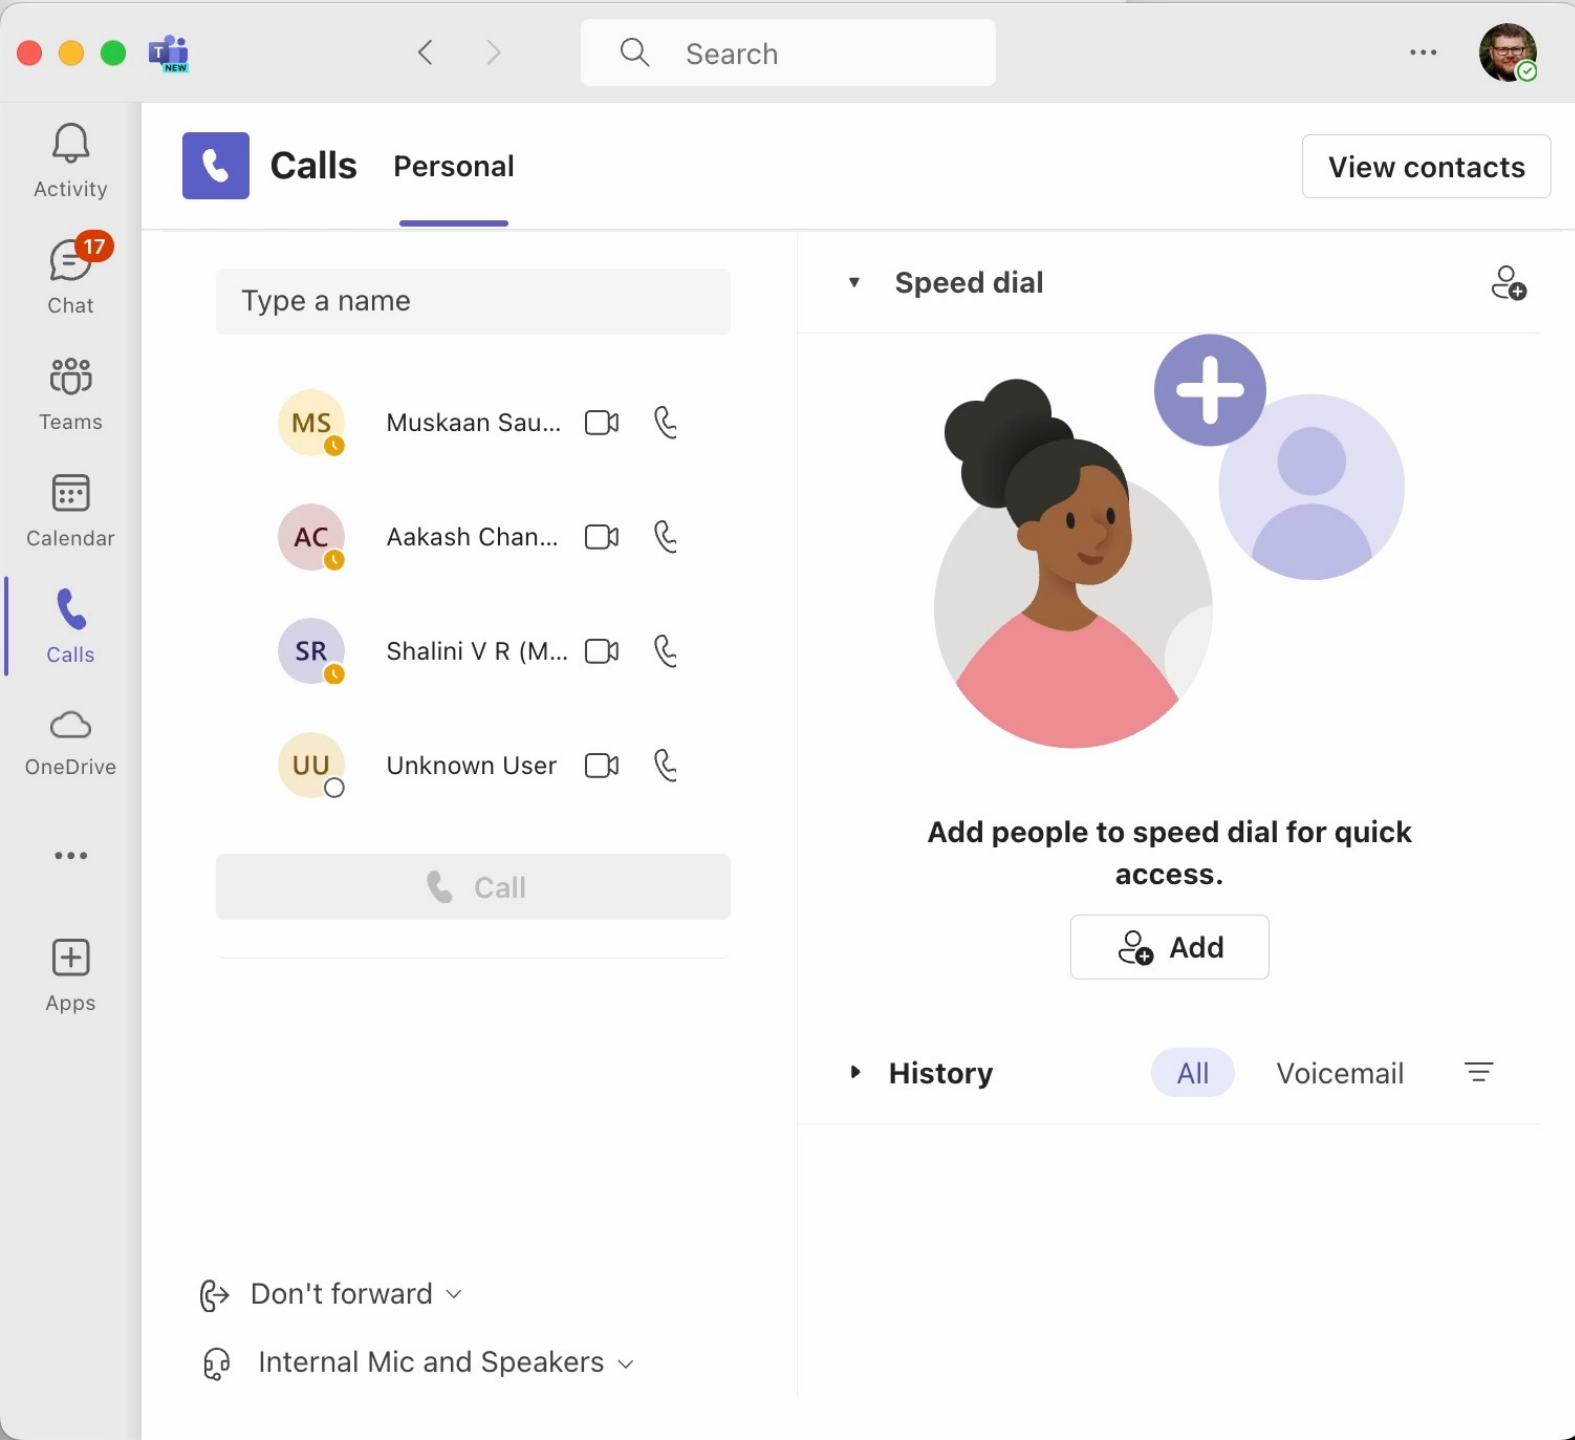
NEW

Search

...

Activity

17

Chat

Teams

Calendar

Calls

OneDrive

...

Apps

Calls Personal

View contacts

Type a name

MS Muskaan Sau...

AC Aakash Chan...

SR Shalini V R (M...

UU Unknown User

Call

Don't forward

Internal Mic and Speakers

Speed dial

Add people to speed dial for quick access.

Add

History All Voicemail